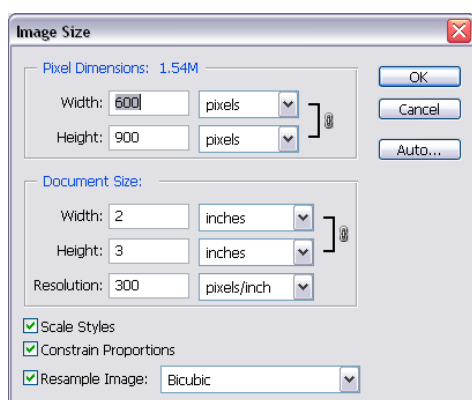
Image Size

Pixel Dimensions: 1.54M

Width: 600 pixels

Height: 900 pixels

OK

Cancel

Auto...

Document Size:

Width: 2 inches

Height: 3 inches

Resolution: 300 pixels/inch

Scale Styles

Constrain Proportions

Resample Image: Bicubic